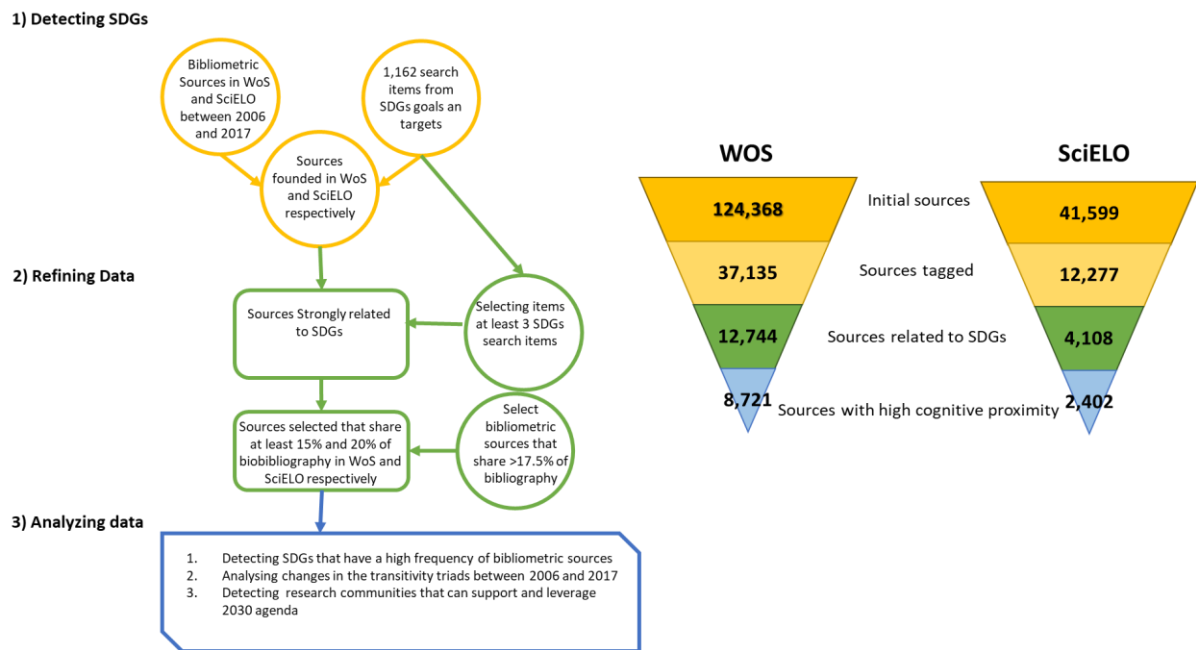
1) Detecting SDGs

Bibliometric Sources in WoS and SciELO between 2006 and 2017

1,162 search items from SDGs goals an targets

Sources founded in WoS and SciELO respectively

2) Refining Data

Sources Strongly related to SDGs

Selecting items at least 3 SDGs search items

Sources selected that share at least 15% and 20% of biobibliography in WoS and SciELO respectively

Select bibliometric sources that share >17.5% of bibliography

3) Analyzing data

1. Detecting SDGs that have a high frequency of bibliometric sources
2. Analysing changes in the transitivity triads between 2006 and 2017
3. Detecting research communities that can support and leverage 2030 agenda

WOS

SciELO

124,368

Initial sources

41,599

37,135

Sources tagged

12,277

12,744

Sources related to SDGs

4,108

8,721

Sources with high cognitive proximity

2,402